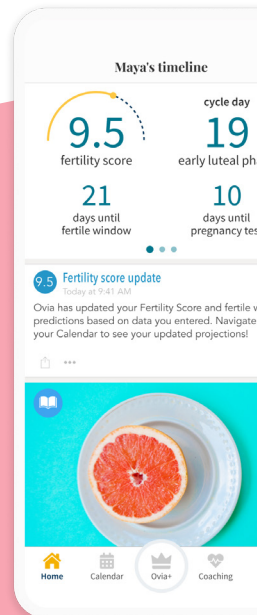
Maya's timeline

9.5
fertility score

cycle day
19
early luteal pha

21
days until
fertile window

10
days until
pregnancy tes

9.5 Fertility score update
Today at 9:41 AM

Ovia has updated your Fertility Score and fertile w predictions based on data you entered. Navigate your Calendar to see your updated projections!

Home
Calendar
Ovia+
Coaching